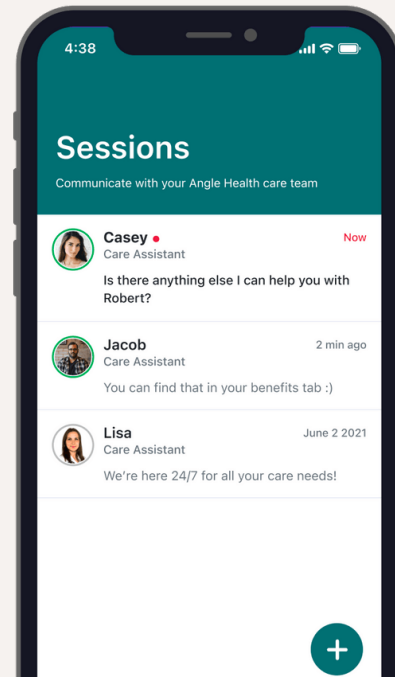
4:38

Sessions

Communicate with your Angle Health care team

Casey
Care Assistant
Now
Is there anything else I can help you with Robert?

Jacob
Care Assistant
2 min ago
You can find that in your benefits tab :)

Lisa
Care Assistant
June 2 2021
We're here 24/7 for all your care needs!

+